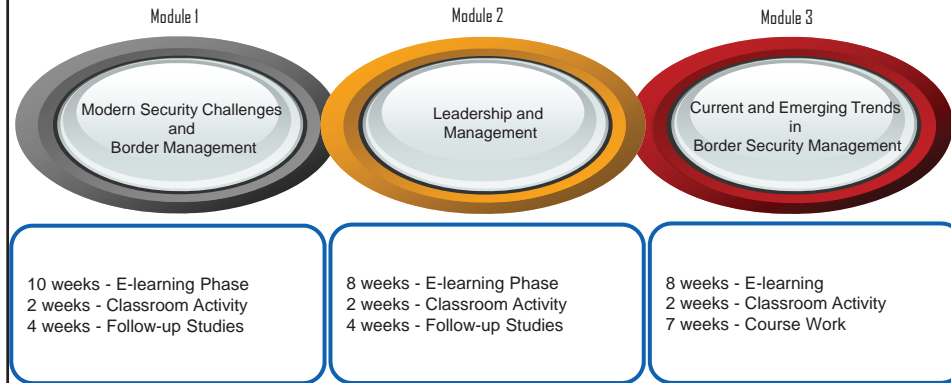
Module 1

Modern Security Challenges and Border Management

10 weeks - E-learning Phase
2 weeks - Classroom Activity
4 weeks - Follow-up Studies

Module 2

Leadership and Management

8 weeks - E-learning Phase
2 weeks - Classroom Activity
4 weeks - Follow-up Studies

Module 3

Current and Emerging Trends in Border Security Management

8 weeks - E-learning
2 weeks - Classroom Activity
7 weeks - Course Work